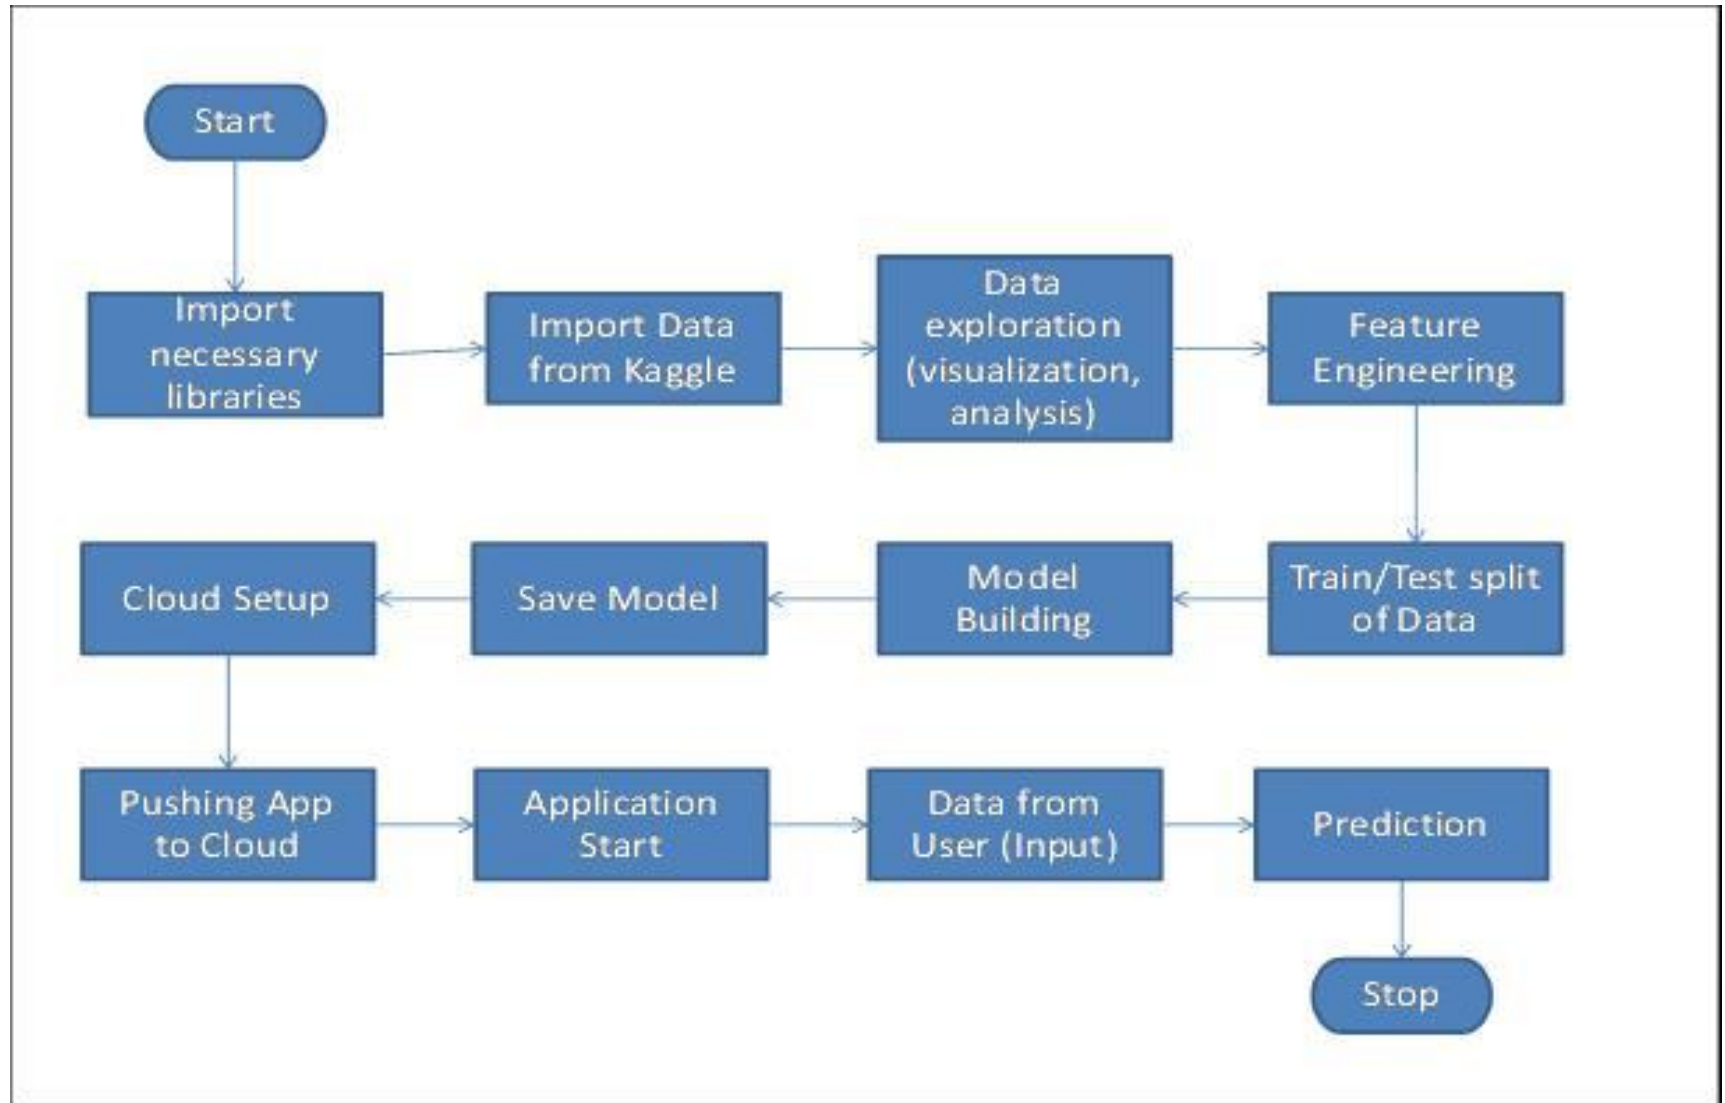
Start

Import necessary libraries

Import Data from Kaggle

Data exploration (visualization, analysis)

Feature Engineering

Train/Test split of Data

Model Building

Save Model

Cloud Setup

Pushing App to Cloud

Application Start

Data from User (Input)

Prediction

Stop